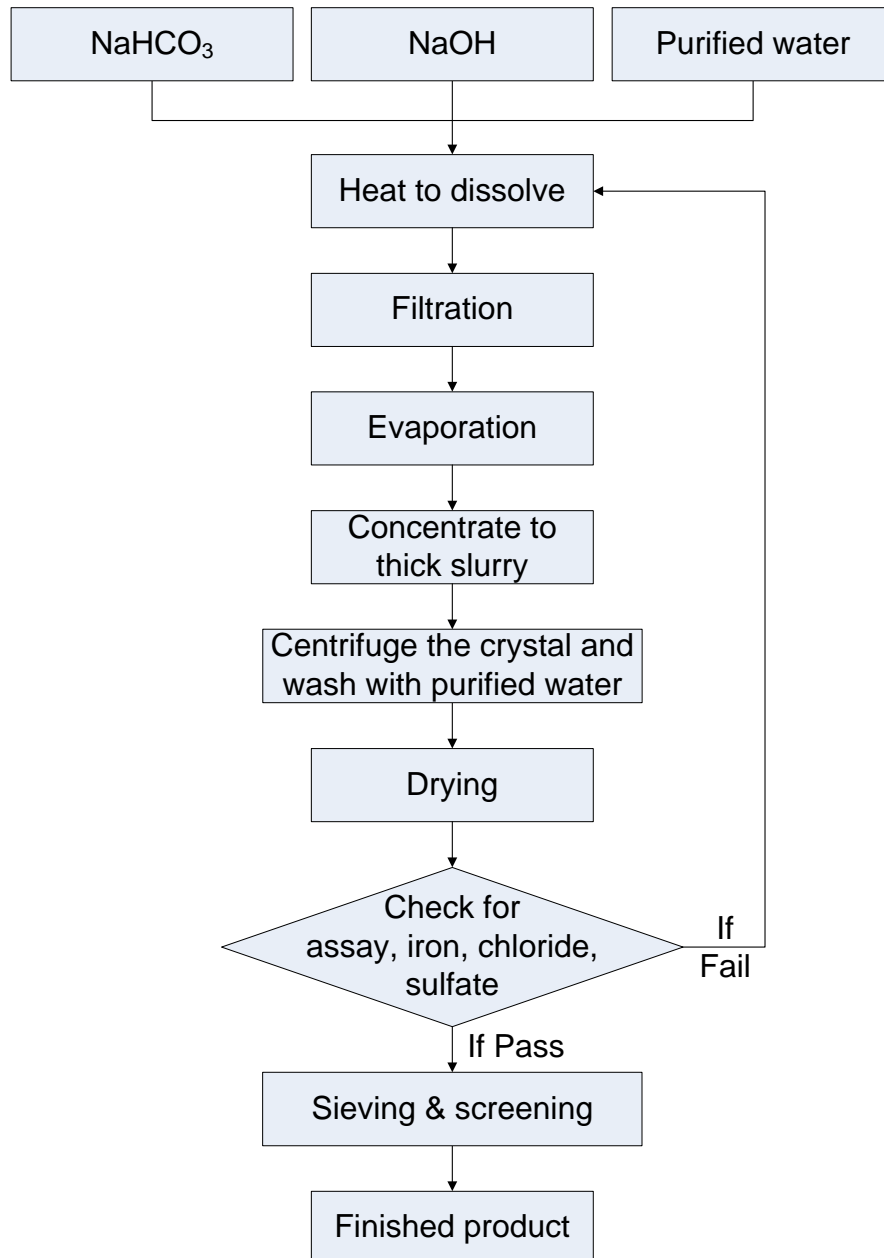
$NaHCO_3$

NaOH

Purified water

Heat to dissolve

Filtration

Evaporation

Concentrate to thick slurry

Centrifuge the crystal and wash with purified water

Drying

Check for assay, iron, chloride, sulfate

If Fail

If Pass

Sieving & screening

Finished product